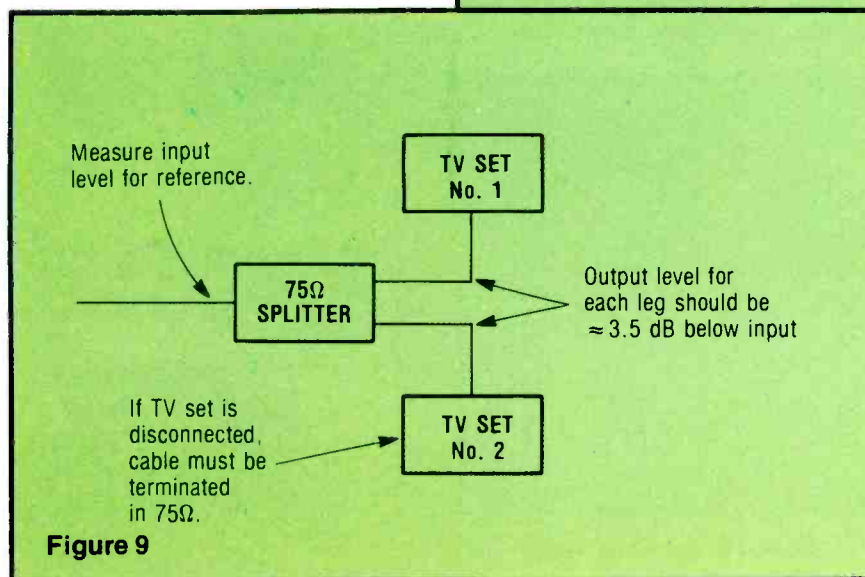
Measure input level for reference.

TV SET No. 1

75Ω SPLITTER

Output level for each leg should be ≈ 3.5 dB below input

If TV set is disconnected, cable must be terminated in 75Ω.

TV SET No. 2

Figure 9